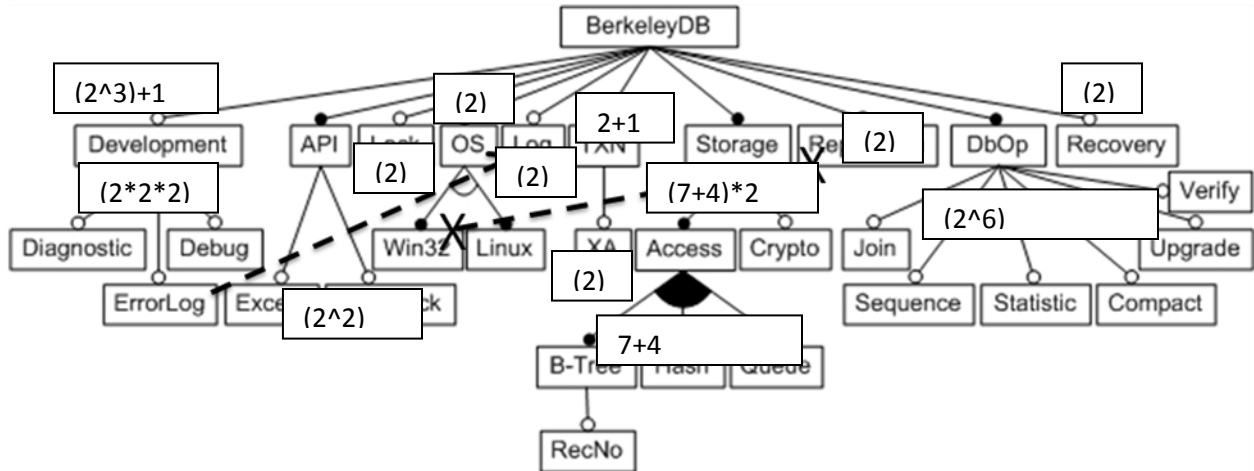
BerkeleyDB

(2^3)+1

(2)

2+1

(2)

(2)

Development

API

Lock

OS

Log

TXN

Storage

Re

(2)

DbOp

Recovery

(2*2*2)

(2)

(2)

(7+4)*2

Verify

(2^6)

Diagnostic

Debug

Win32

Linux

XA

Access

Crypto

Join

Upgrade

(2)

ErrorLog

Exce

(2^2)

ck

Sequence

Statistic

Compact

7+4

B-Tree

Hash

Queue

RecNo